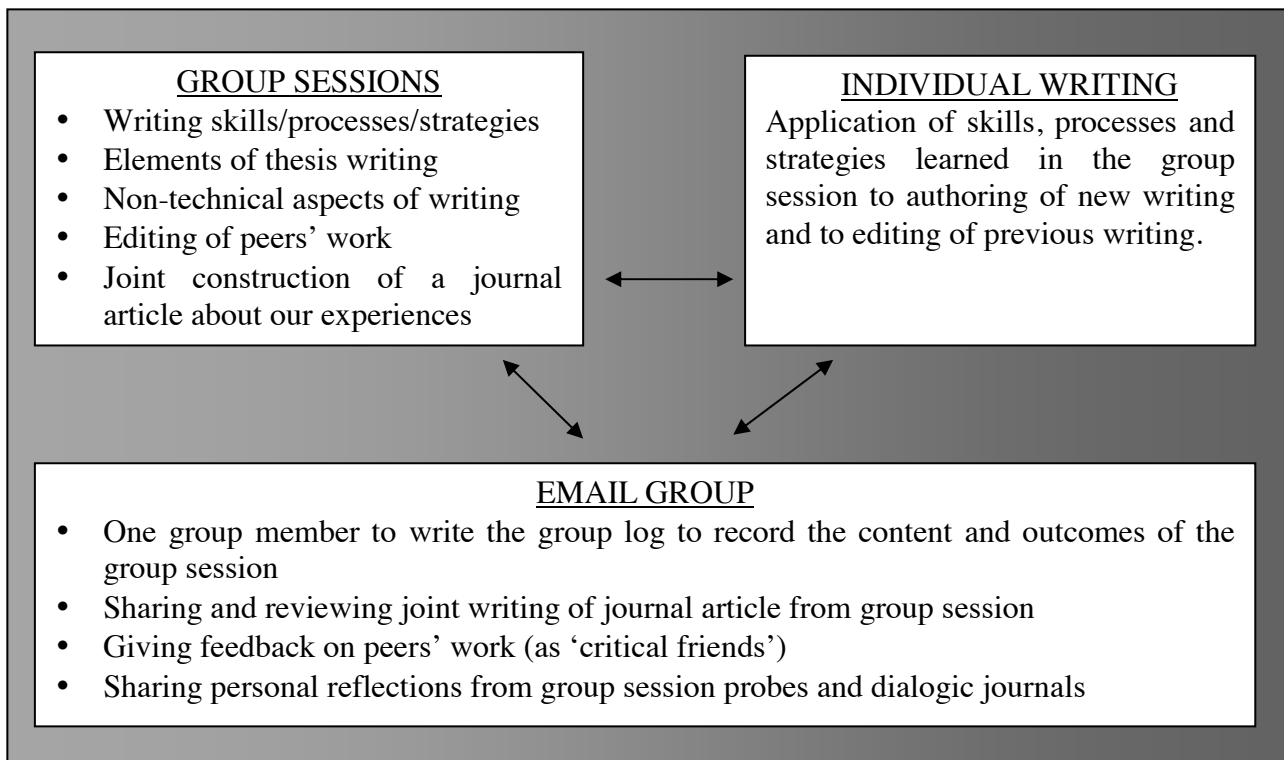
GROUP SESSIONS
- Writing skills/processes/strategies
- Elements of thesis writing
- Non-technical aspects of writing
- Editing of peers' work
- Joint construction of a journal article about our experiences

INDIVIDUAL WRITING
Application of skills, processes and strategies learned in the group session to authoring of new writing and to editing of previous writing.

EMAIL GROUP
- One group member to write the group log to record the content and outcomes of the group session
- Sharing and reviewing joint writing of journal article from group session
- Giving feedback on peers' work (as 'critical friends')
- Sharing personal reflections from group session probes and dialogic journals